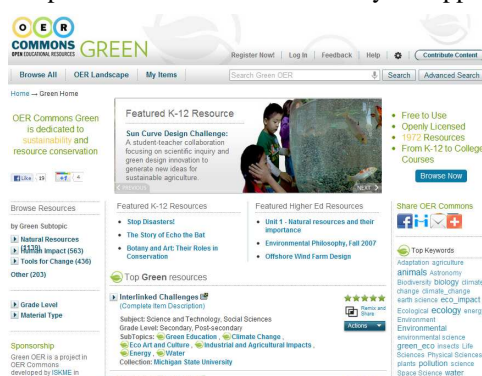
OER COMMONS OPEN EDUCATIONAL RESOURCES GREEN

Register Now! | Log In | Feedback | Help | Contribute Content

Browse All | OER Landscape | My Items | Search Green OER | Search | Advanced Search

Home → Green Home

OER Commons Green is dedicated to sustainability and resource conservation

Like 15 +1 4

Featured K-12 Resource

Sun Curve Design Challenge: A student-teacher collaboration focusing on scientific inquiry and green design innovation to generate new ideas for sustainable agriculture.

PREVIOUS NEXT

• Free to Use
• Openly Licensed
• 1972 Resources
• From K-12 to College Courses

Browse Now

Browse Resources

by Green Subtopic
Natural Resources (1173)
Human Impact (563)
Tools for Change (436)
Other (203)

Grade Level
Material Type

Sponsorship
Green OER is a project in OER Commons developed by ISKME in

Featured K-12 Resources
• Stop Disasters!
• The Story of Echo the Bat
• Botany and Art: Their Roles in Conservation

Featured Higher Ed Resources
• Unit 1 - Natural resources and their importance
• Environmental Philosophy, Fall 2007
• Offshore Wind Farm Design

Top Green resources

Interlinked Challenges
(Complete Item Description)
Subject: Science and Technology, Social Sciences
Grade Level: Secondary, Post-secondary
SubTopics: Green Education, Climate Change, Eco Art and Culture, Industrial and Agricultural Impacts, Energy, Water
Collection: Michigan State University

Remix and Share
Actions

Share OER Commons

Top Keywords
Adaptation agriculture animals Astronomy Biodiversity biology climate change climate_change earth science eco_impact Ecological ecology energy Environment Environmental environmental science green_eco insects Life Sciences: Physical Sciences plants pollution science Space Science water